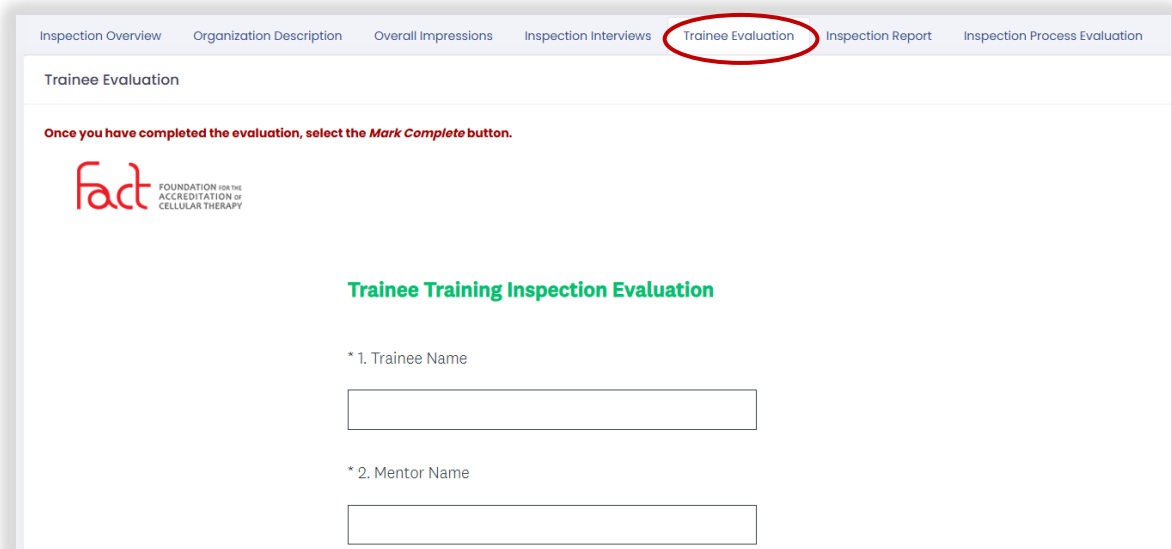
Inspection Overview Organization Description Overall Impressions Inspection Interviews Trainee Evaluation Inspection Report Inspection Process Evaluation

Trainee Evaluation

Once you have completed the evaluation, select the *Mark Complete* button.

fact FOUNDATION FOR THE ACCREDITATION OF CELLULAR THERAPY

Trainee Training Inspection Evaluation

* 1. Trainee Name

* 2. Mentor Name